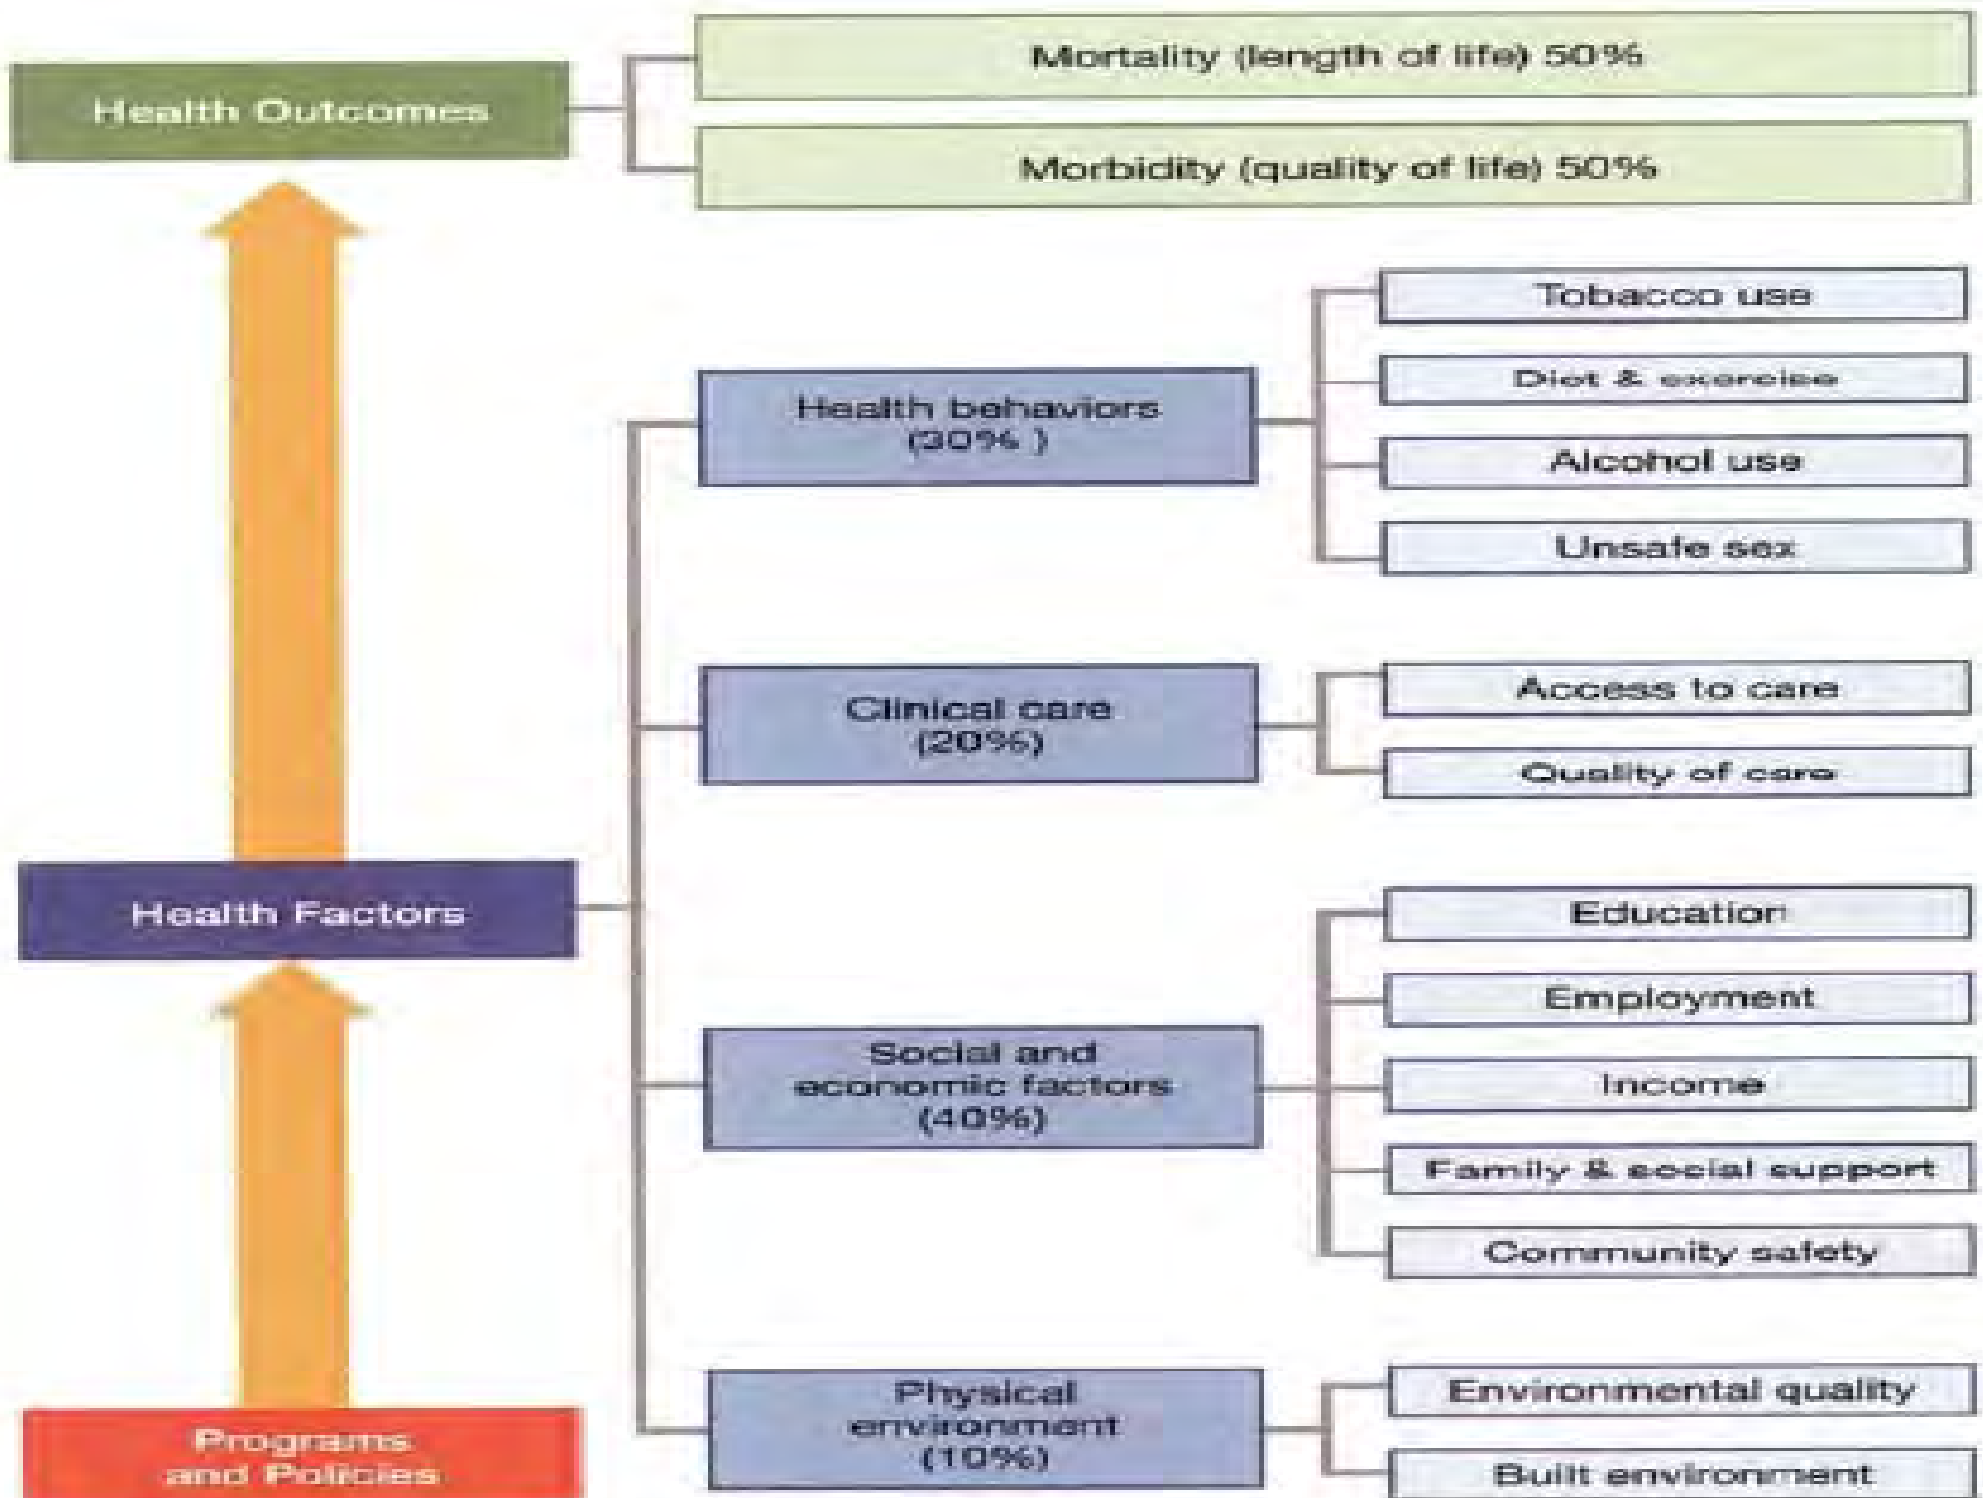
Health Outcomes

Mortality (length of life) 50%

Morbidity (quality of life) 50%

Health Factors

Health behaviors (30% )

Tobacco use

Diet & exercise

Alcohol use

Unsafe sex

Clinical care (20%)

Access to care

Quality of care

Social and economic factors (40%)

Education

Employment

Income

Family & social support

Community safety

Physical environment (10%)

Environmental quality

Built environment

Programs and Policies